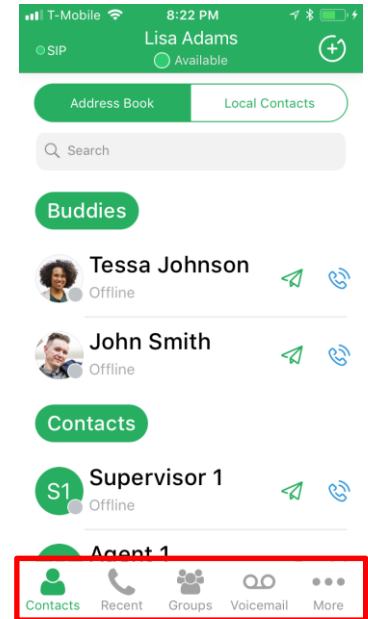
T-Mobile 8:22 PM

SIP Lisa Adams Available

Address Book Local Contacts

Search

Buddies

Tessa Johnson
Offline

John Smith
Offline

Contacts

S1 Supervisor 1
Offline

Agent 1

Contacts Recent Groups Voicemail More